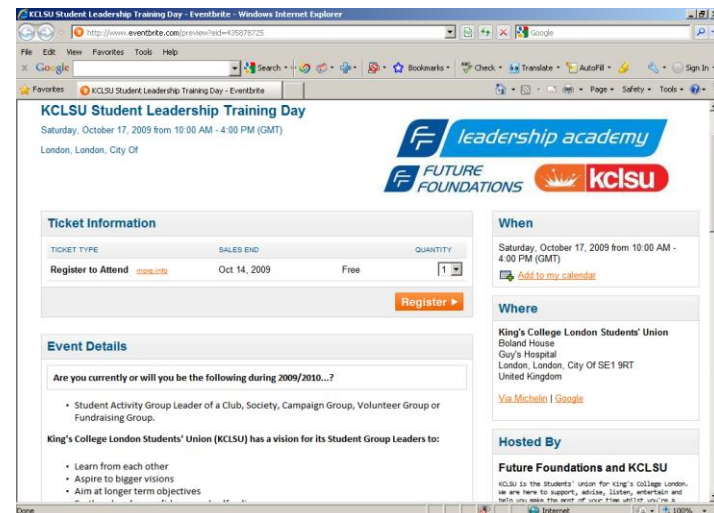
KCLSU Student Leadership Training Day - Eventbrite - Windows Internet Explorer

http://www.eventbrite.com/preview?eid=435878725

Google

File Edit View Favorites Tools Help

Google

Search · Bookmarks · Check · Translate · AutoFill · Sign In

Favorites KCLSU Student Leadership Training Day - Eventbrite

Page · Safety · Tools ·

KCLSU Student Leadership Training Day

Saturday, October 17, 2009 from 10:00 AM - 4:00 PM (GMT)

London, London, City Of

leadership academy

FUTURE FOUNDATIONS

kclsu

Ticket Information

| TICKET TYPE | SALES END | | QUANTITY |
|---|---|---|---|
| Register to Attend more info | Oct 14, 2009 | Free | 1 |

Register ▸

Event Details

Are you currently or will you be the following during 2009/2010...?

• Student Activity Group Leader of a Club, Society, Campaign Group, Volunteer Group or Fundraising Group.

King's College London Students' Union (KCLSU) has a vision for its Student Group Leaders to:

• Learn from each other
• Aspire to bigger visions
• Aim at longer term objectives

When

Saturday, October 17, 2009 from 10:00 AM - 4:00 PM (GMT)

Add to my calendar

Where

King's College London Students' Union
Boland House
Guy's Hospital
London, London, City Of SE1 9RT
United Kingdom

Via Michelin | Google

Hosted By

Future Foundations and KCLSU

KCLSU is the Students' Union for King's College London. We are here to support, advise, listen, entertain and help you make the most of your time whilst you're a

Done

Internet

100%